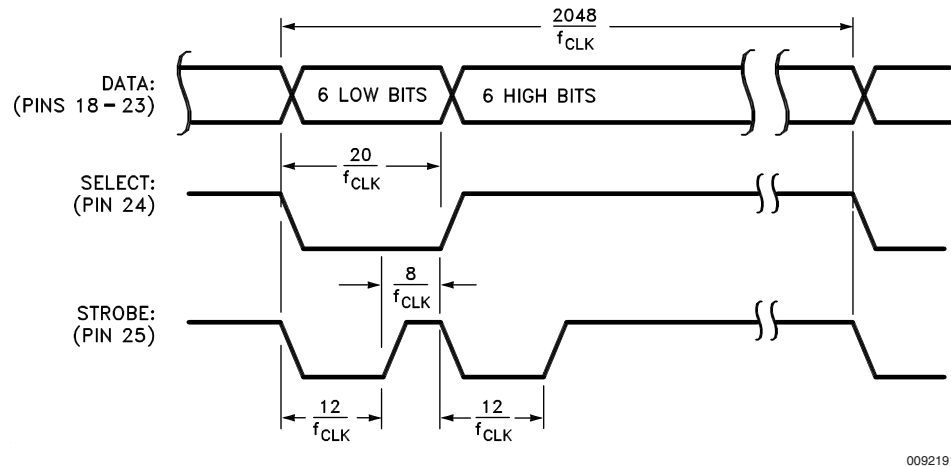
$\frac{2048}{f_{CLK}}$

DATA: (PINS 18 – 23)

6 LOW BITS

6 HIGH BITS

$\frac{20}{f_{CLK}}$

SELECT: (PIN 24)

$\frac{8}{f_{CLK}}$

STROBE: (PIN 25)

$\frac{12}{f_{CLK}}$

$\frac{12}{f_{CLK}}$

009219